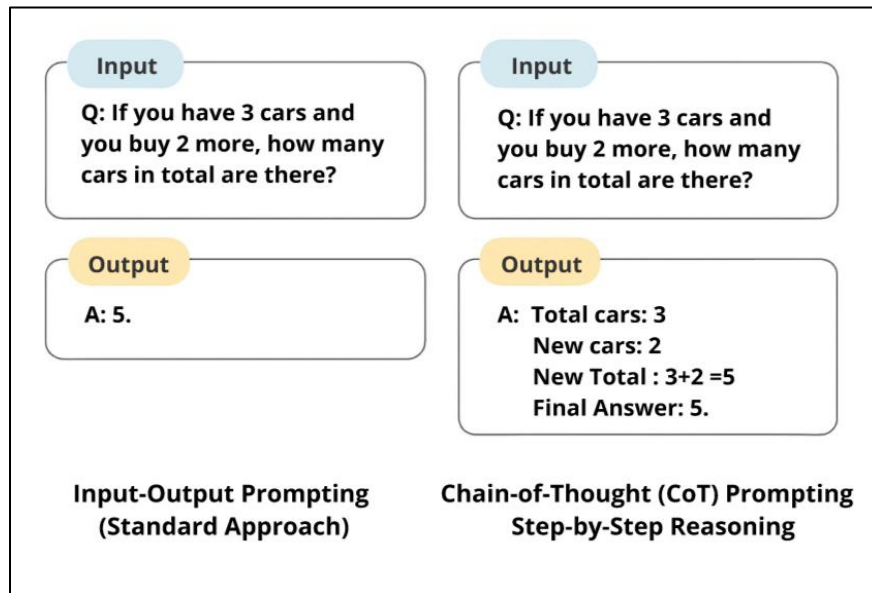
Input

Q: If you have 3 cars and you buy 2 more, how many cars in total are there?

Output

A: 5.

Input-Output Prompting (Standard Approach)

Input

Q: If you have 3 cars and you buy 2 more, how many cars in total are there?

Output

A: Total cars: 3
New cars: 2
New Total : 3+2 =5
Final Answer: 5.

Chain-of-Thought (CoT) Prompting Step-by-Step Reasoning